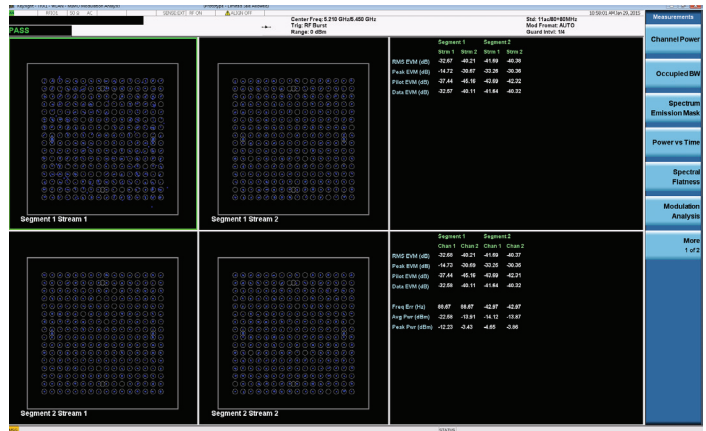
PASS

Center Freq: 5.210 GHz/5.450 GHz
Trig: RF Burst
Range: 0 dBm

Std: 11ac80+80MHz
Mod Fromat: AUTO
Guard Intvl: 1/4

Measurements

Channel Power

Occupied BW

Spectrum Emission Mask

Power vs Time

Spectral Flatness

Modulation Analysis

More 1 of 2

Segment 1 Stream 1

Segment 1 Stream 2

| | Segment 1 Strm 1 | Segment 1 Strm 2 | Segment 2 Strm 1 | Segment 2 Strm 2 |
|---|---|---|---|---|
| RMS EVM (dB) | -32.67 | -40.21 | -41.69 | -40.36 |
| Peak EVM (dB) | -14.72 | -30.67 | -33.26 | -30.36 |
| Pilot EVM (dB) | -37.44 | -45.16 | -43.69 | -42.32 |
| Data EVM (dB) | -32.57 | -40.11 | -41.64 | -40.32 |

Segment 2 Stream 1

Segment 2 Stream 2

| | Segment 1 Chan 1 | Segment 1 Chan 2 | Segment 2 Chan 1 | Segment 2 Chan 2 |
|---|---|---|---|---|
| RMS EVM (dB) | -32.68 | -40.21 | -41.69 | -40.37 |
| Peak EVM (dB) | -14.73 | -30.69 | -33.25 | -30.36 |
| Pilot EVM (dB) | -37.44 | -45.16 | -43.69 | -42.21 |
| Data EVM (dB) | -32.58 | -40.11 | -41.64 | -40.32 |
| Freq Err (Hz) | 66.67 | 66.67 | -42.97 | -42.97 |
| Avg Pwr (dBm) | -22.68 | -13.61 | -14.12 | -13.67 |
| Peak Pwr (dBm) | -12.23 | -3.43 | -4.65 | -2.86 |